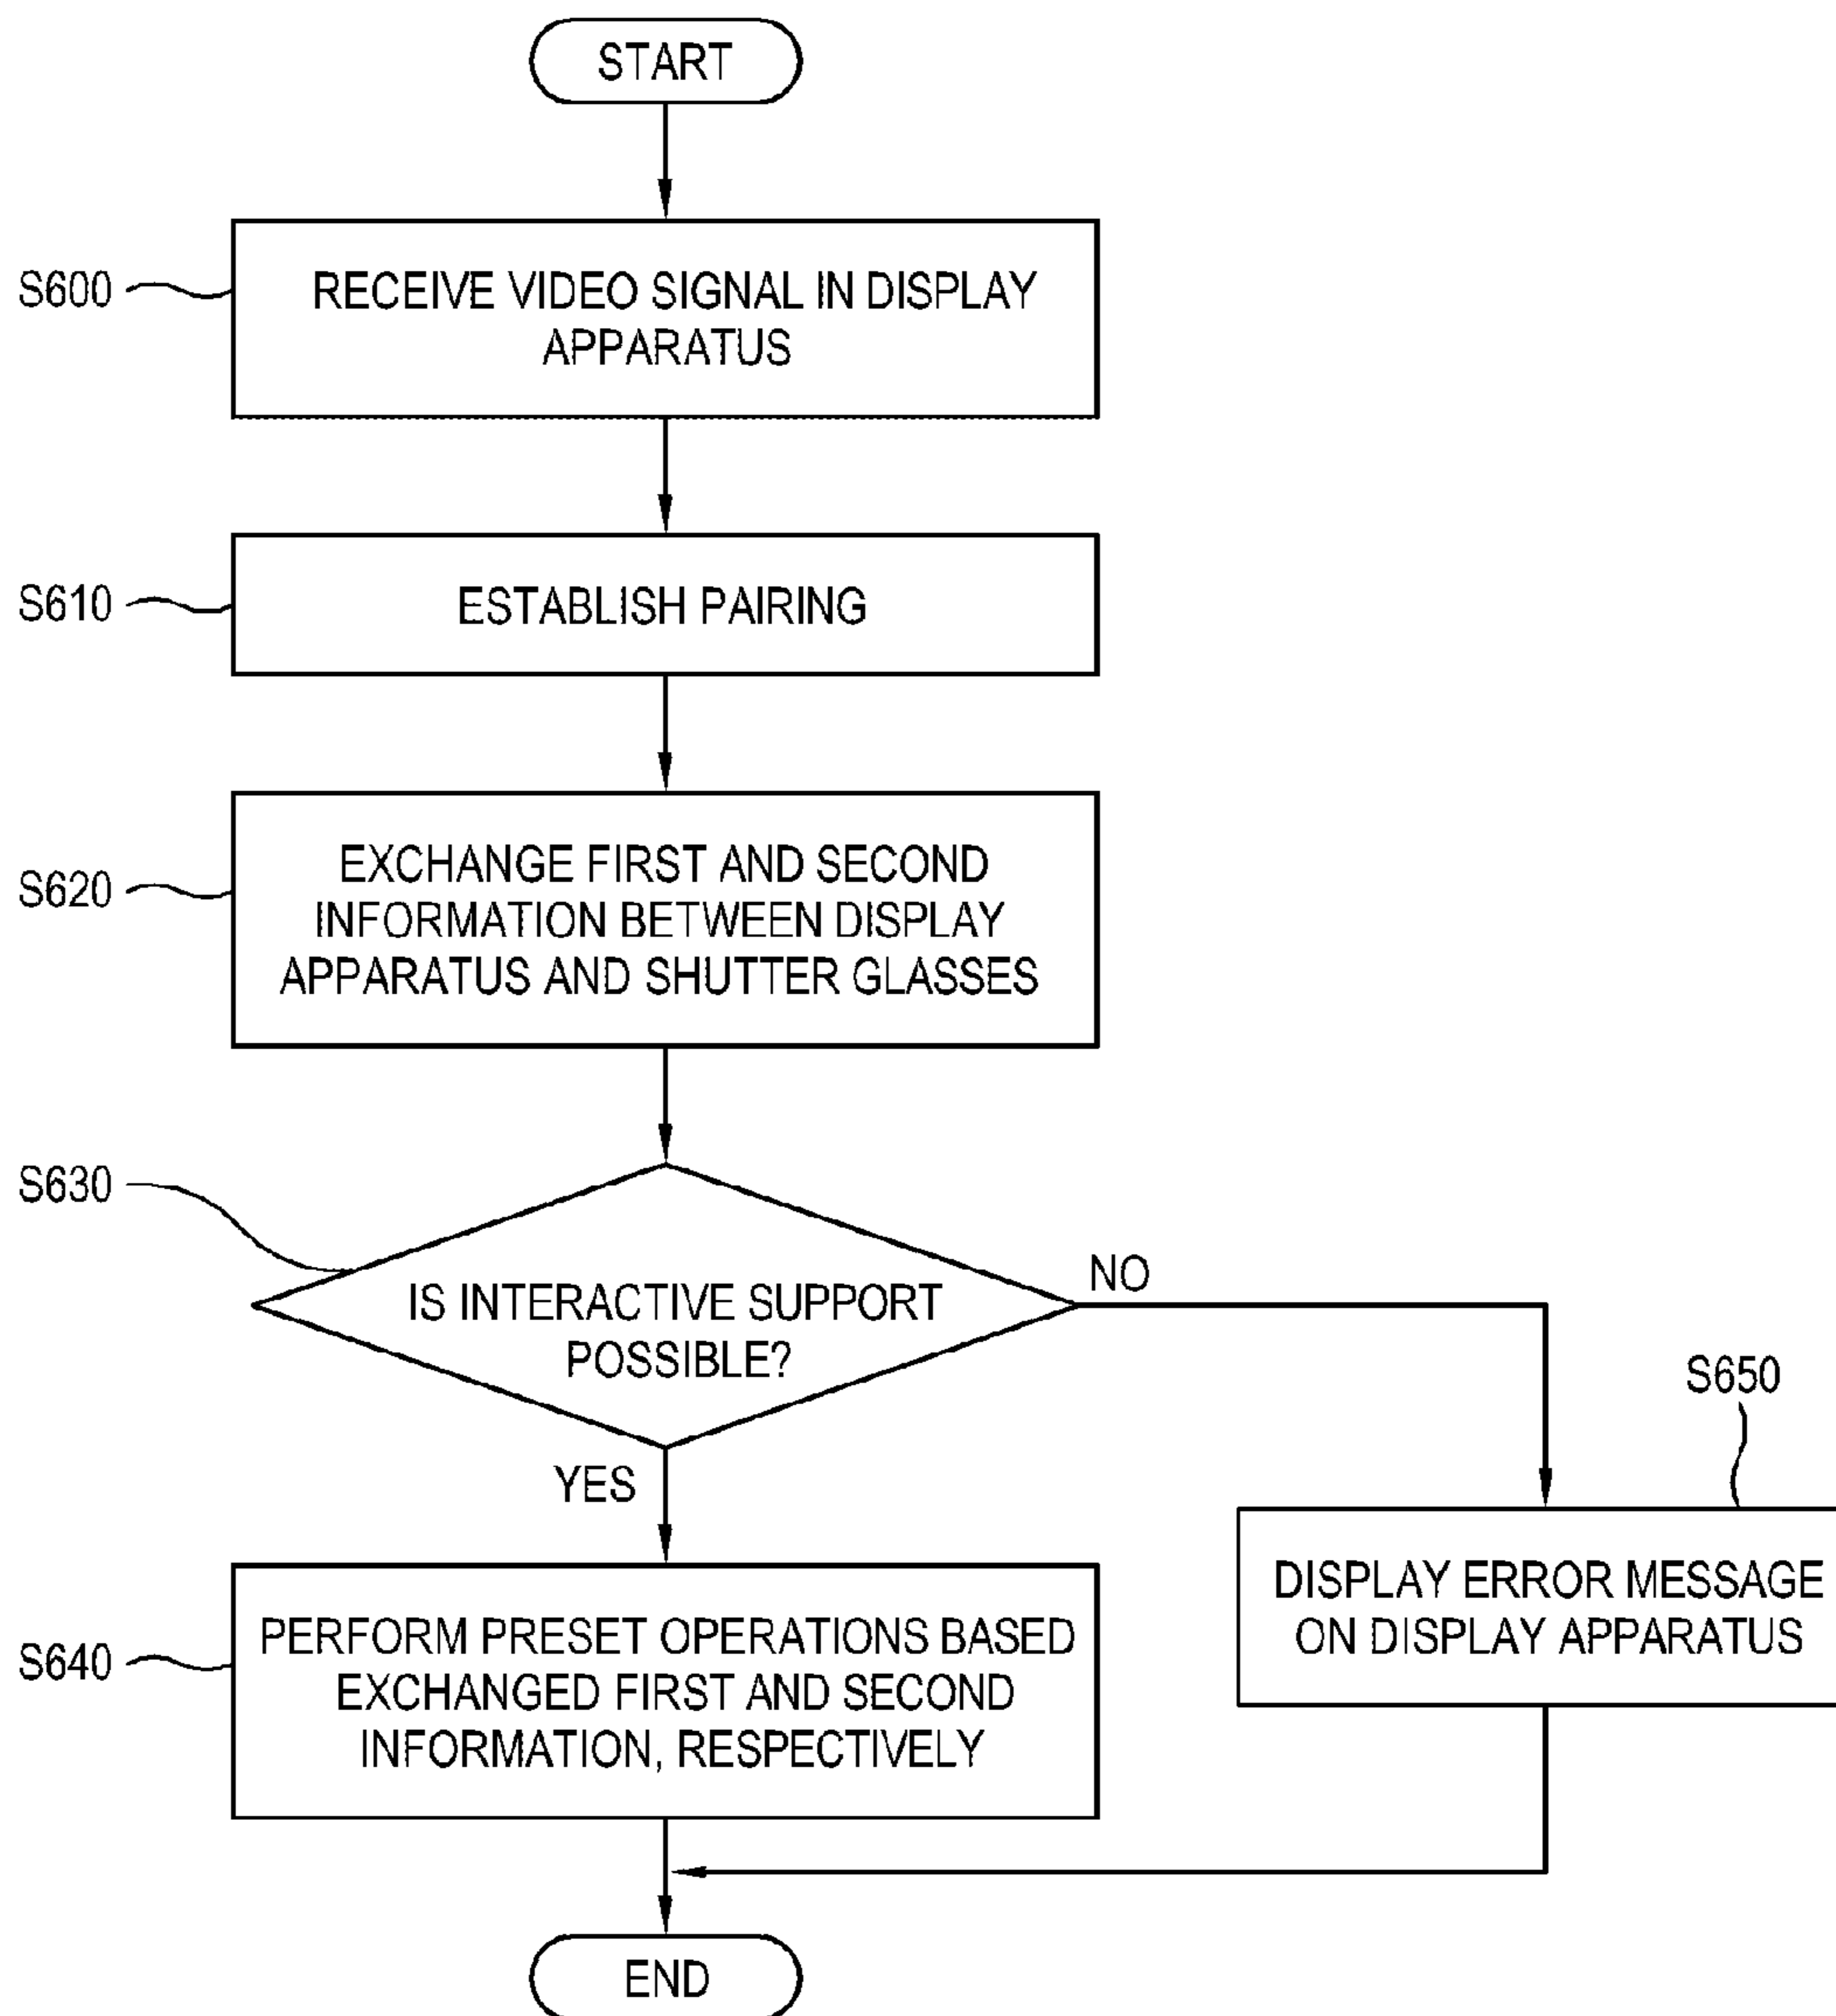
START

S600

RECEIVE VIDEO SIGNAL IN DISPLAY APPARATUS

S610

ESTABLISH PAIRING

S620

EXCHANGE FIRST AND SECOND INFORMATION BETWEEN DISPLAY APPARATUS AND SHUTTER GLASSES

S630

IS INTERACTIVE SUPPORT POSSIBLE?

NO

YES

S650

DISPLAY ERROR MESSAGE ON DISPLAY APPARATUS

S640

PERFORM PRESET OPERATIONS BASED EXCHANGED FIRST AND SECOND INFORMATION, RESPECTIVELY

END